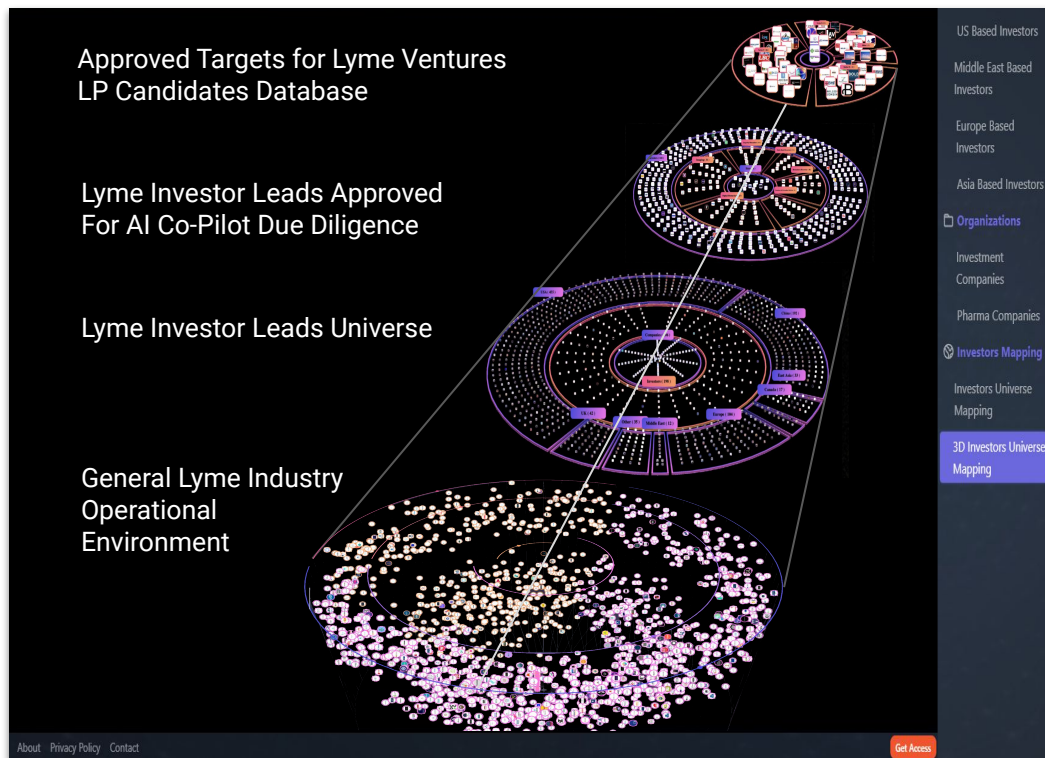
Approved Targets for Lyme Ventures LP Candidates Database

Lyme Investor Leads Approved For AI Co-Pilot Due Diligence

Lyme Investor Leads Universe

General Lyme Industry Operational Environment

US Based Investors

Middle East Based Investors

Europe Based Investors

Asia Based Investors

Organizations

Investment Companies

Pharma Companies

Investors Mapping

Investors Universe Mapping

3D Investors Universe Mapping

About Privacy Policy Contact

Get Access